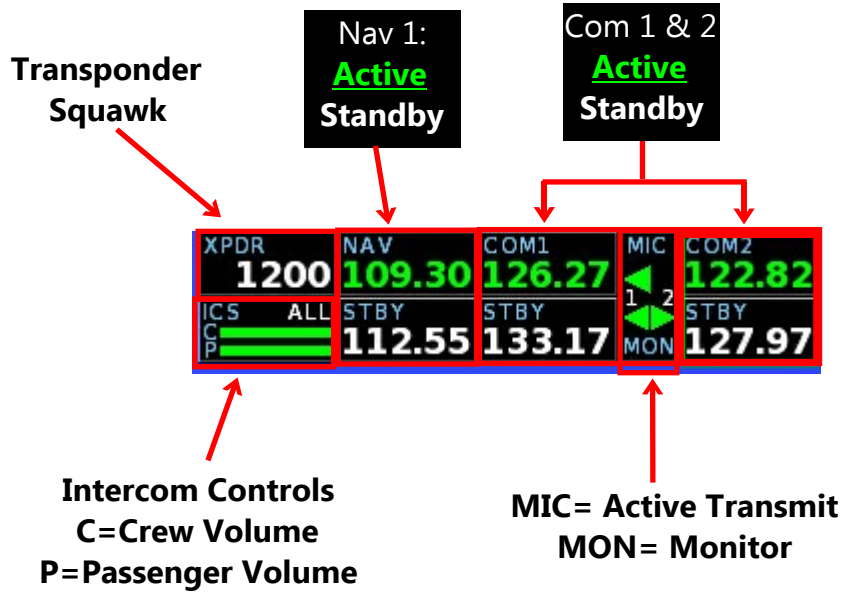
Transponder Squawk

Nav 1:
Active
Standby

Com 1 & 2
Active
Standby

| XPDR 1200 | NAV 109.30 | COM1 126.27 | MIC 1 2 MON | COM2 122.82 |
|---|---|---|---|---|
| ICS ALL C P | STBY 112.55 | STBY 133.17 | | STBY 127.97 |

Intercom Controls
C=Crew Volume
P=Passenger Volume

MIC= Active Transmit
MON= Monitor